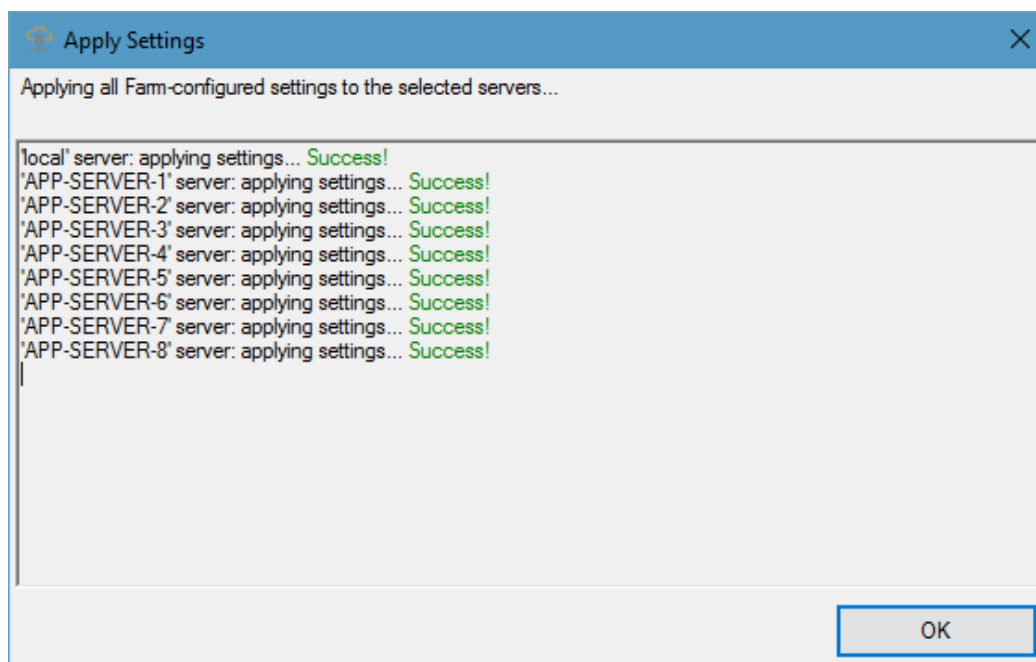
Apply Settings

Applying all Farm-configured settings to the selected servers...

'local' server: applying settings... Success!
'APP-SERVER-1' server: applying settings... Success!
'APP-SERVER-2' server: applying settings... Success!
'APP-SERVER-3' server: applying settings... Success!
'APP-SERVER-4' server: applying settings... Success!
'APP-SERVER-5' server: applying settings... Success!
'APP-SERVER-6' server: applying settings... Success!
'APP-SERVER-7' server: applying settings... Success!
'APP-SERVER-8' server: applying settings... Success!

OK